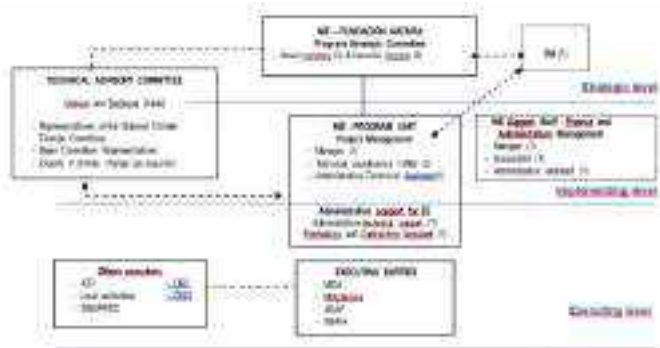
NE – FUNDACIÓN ANTAMA
Program Strategic Committee
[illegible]

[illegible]

TECHNICAL ADVISORY COMMITTEE
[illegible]
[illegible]
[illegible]
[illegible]
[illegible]

Strategic level

NE – PROGRAM UNIT
Program Management
Manager
Technical coordinator
Administrative Controller
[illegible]

NE Support Staff - Finance and Administration Management
Manager
Accountant
Administrative assistant

Implementation level

Administrative support
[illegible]
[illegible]

Other executors
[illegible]
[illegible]
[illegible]

EXECUTING ENTITIES
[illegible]
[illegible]
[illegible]
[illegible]

Executing level